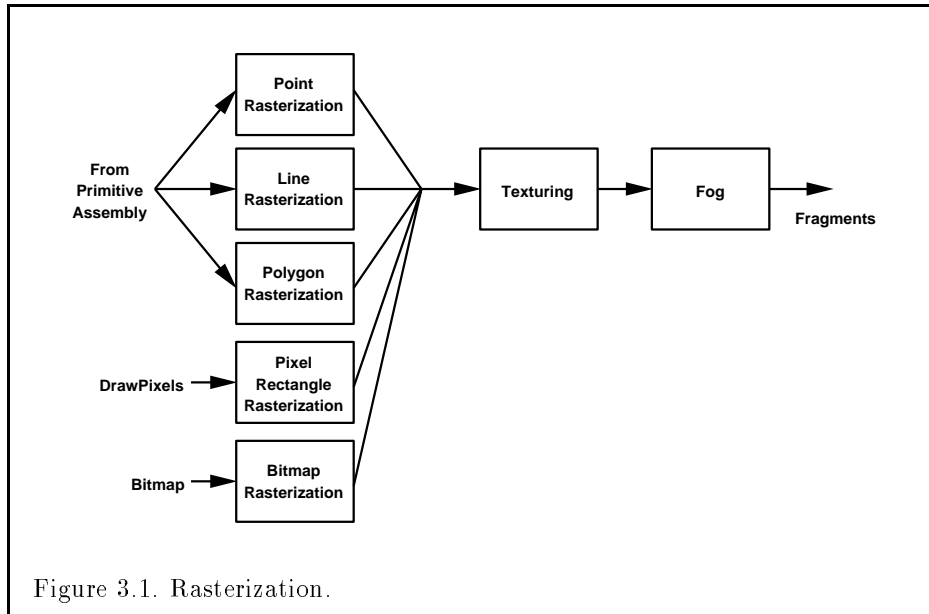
From Primitive Assembly

Point Rasterization

Line Rasterization

Polygon Rasterization

DrawPixels

Pixel Rectangle Rasterization

Bitmap

Bitmap Rasterization

Texturing

Fog

Fragments

Figure 3.1. Rasterization.